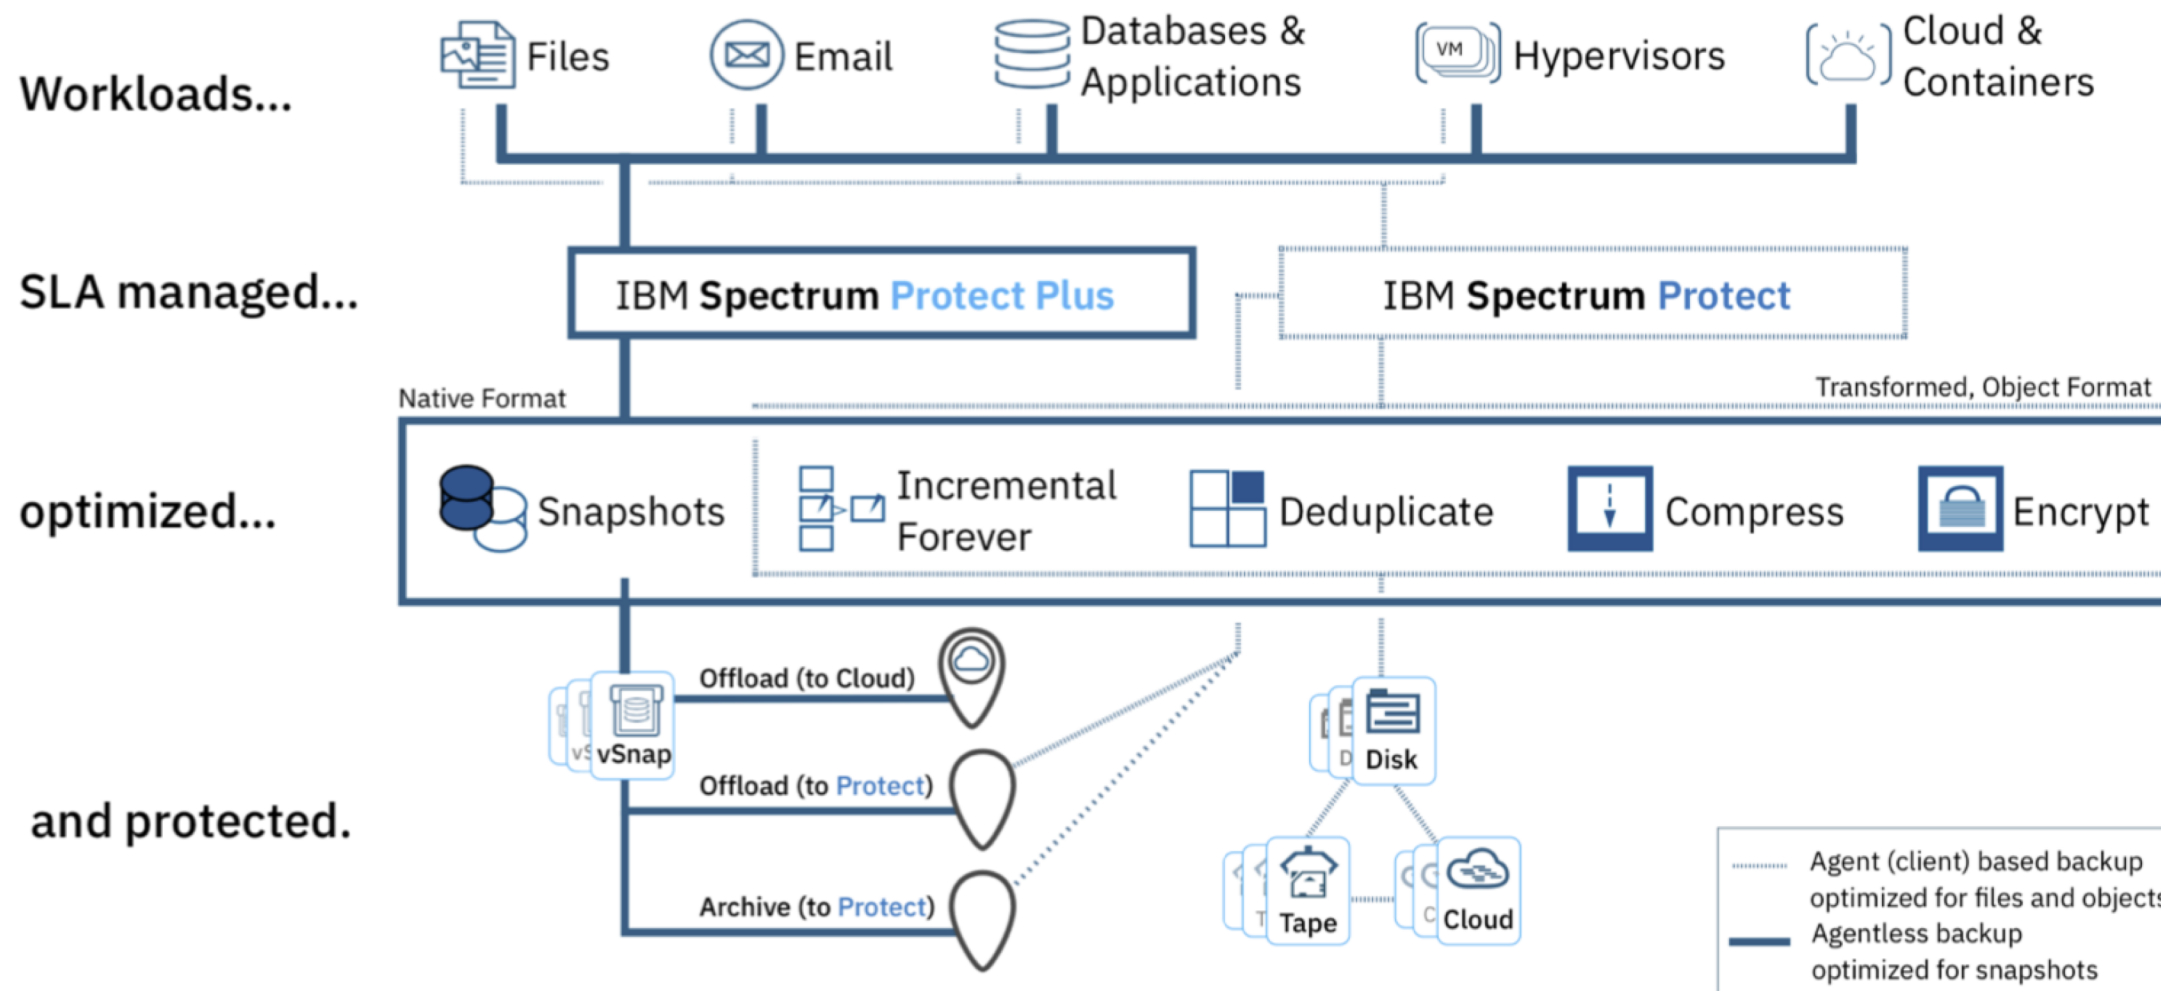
Workloads...

Files

Email

Databases & Applications

VM Hypervisors

Cloud & Containers

SLA managed...

IBM Spectrum Protect Plus

IBM Spectrum Protect

Native Format

Transformed, Object Format

optimized...

Snapshots

Incremental Forever

Deduplicate

Compress

Encrypt

and protected.

Offload (to Cloud)

vSnap

Offload (to Protect)

Archive (to Protect)

Disk

Tape

Cloud

Agent (client) based backup optimized for files and objects

Agentless backup optimized for snapshots